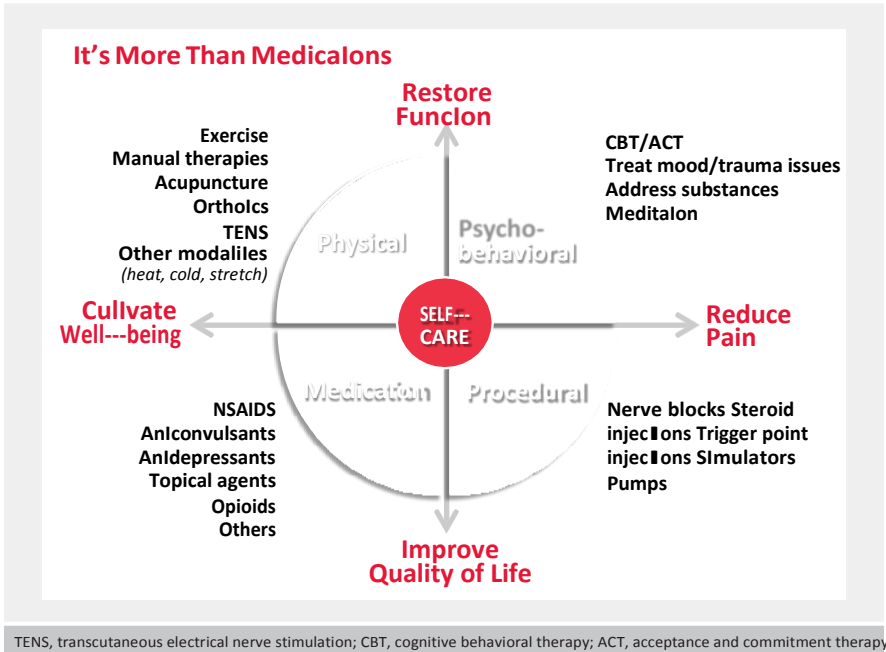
It's More Than Medicalons

Restore Funclon

Exercise
Manual therapies
Acupuncture
Ortholcs
TENS
Other modaliles
(heat, cold, stretch)

CBT/ACT
Treat mood/trauma issues
Address substances
Meditalon

Physical

Psycho-behavioral

Cullvate Well---being

SELF---CARE

Reduce Pain

Medication

Procedural

NSAIDS
AnIconvulsants
AnIdepressants
Topical agents
Opioids
Others

Nerve blocks Steroid injeclons Trigger point injeclons SImulators
Pumps

Improve Quality of Life

TENS, transcutaneous electrical nerve stimulation; CBT, cognitive behavioral therapy; ACT, acceptance and commitment therapy